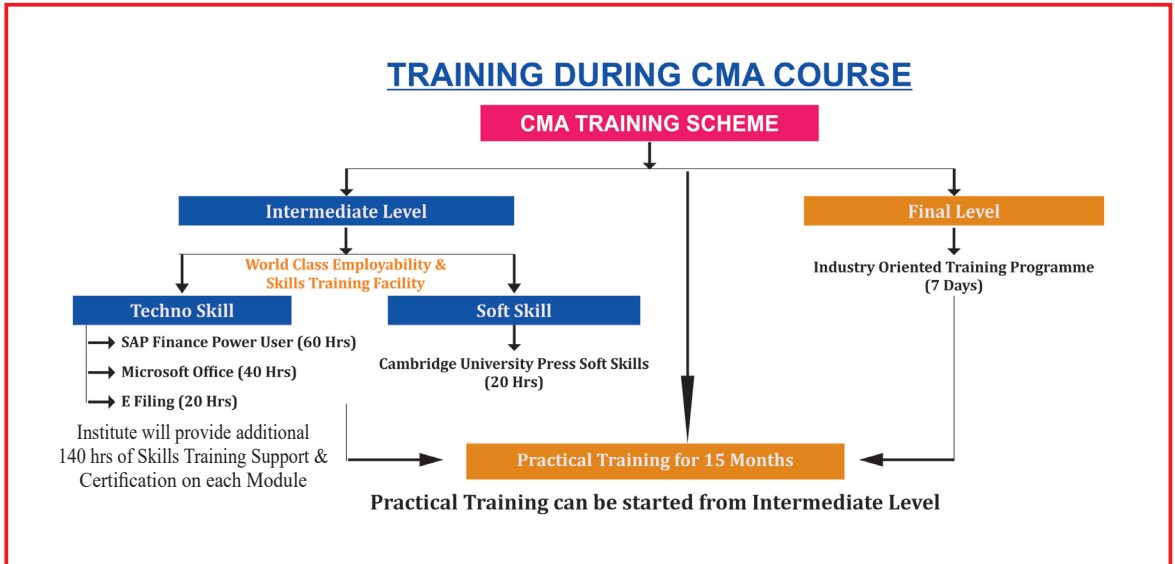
TRAINING DURING CMA COURSE

CMA TRAINING SCHEME

Intermediate Level

Final Level

World Class Employability & Skills Training Facility

Techno Skill

Soft Skill

Industry Oriented Training Programme (7 Days)

SAP Finance Power User (60 Hrs)

Microsoft Office (40 Hrs)

E Filing (20 Hrs)

Cambridge University Press Soft Skills (20 Hrs)

Institute will provide additional 140 hrs of Skills Training Support & Certification on each Module

Practical Training for 15 Months

Practical Training can be started from Intermediate Level